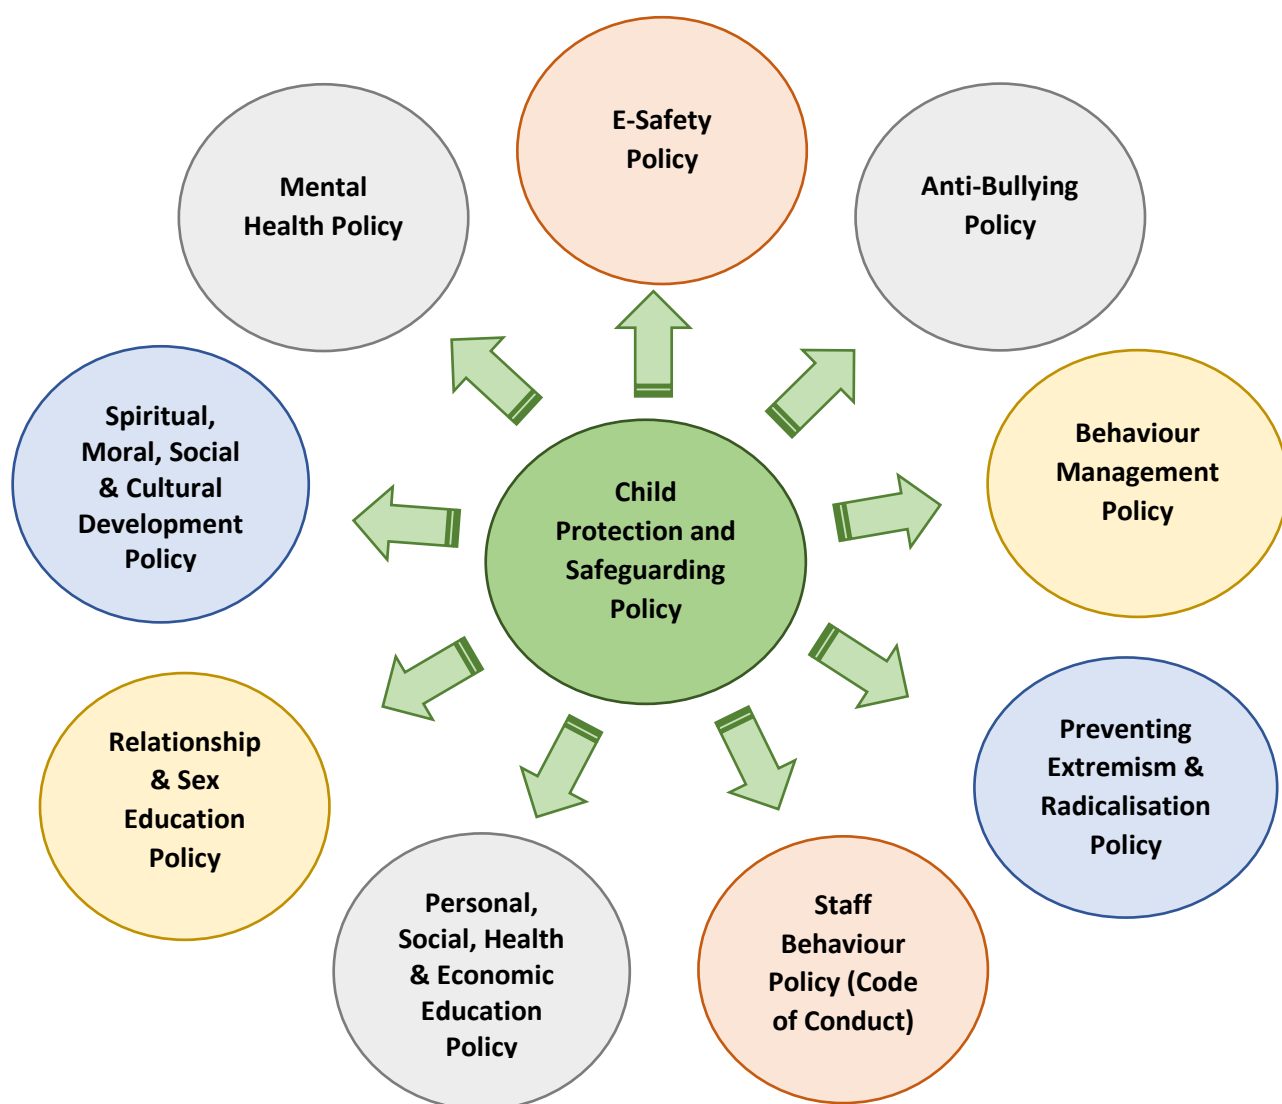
Child Protection and Safeguarding Policy

E-Safety Policy

Anti-Bullying Policy

Behaviour Management Policy

Preventing Extremism & Radicalisation Policy

Staff Behaviour Policy (Code of Conduct)

Personal, Social, Health & Economic Education Policy

Relationship & Sex Education Policy

Spiritual, Moral, Social & Cultural Development Policy

Mental Health Policy